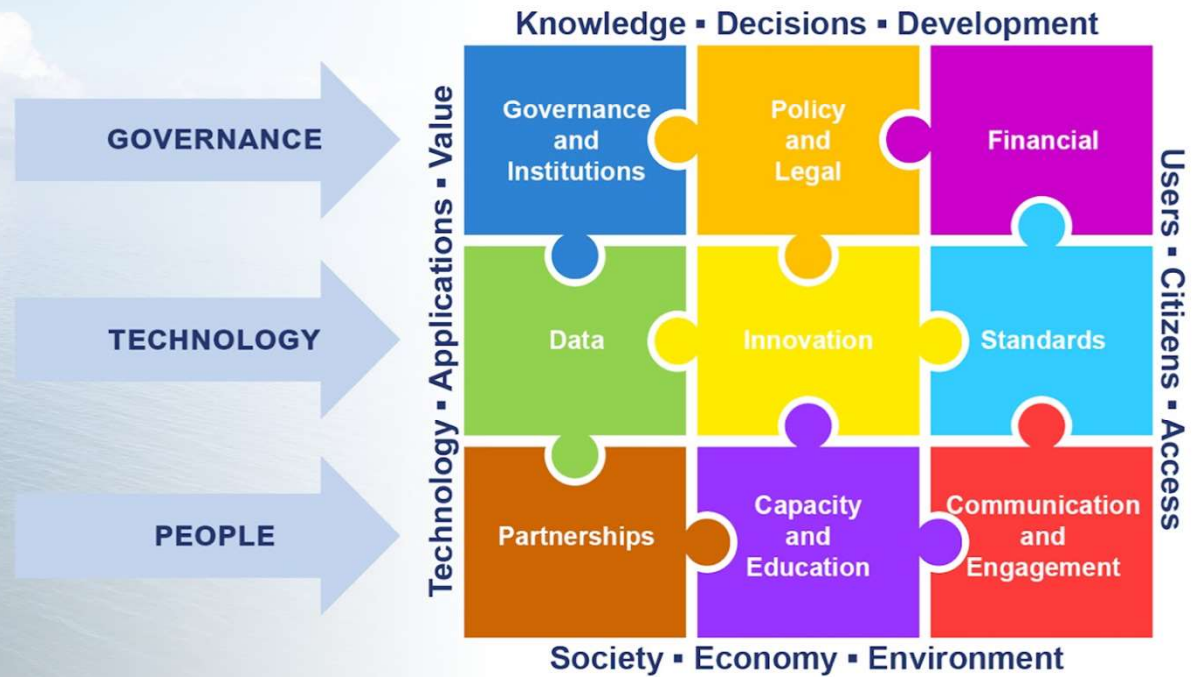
Knowledge ▪ Decisions ▪ Development

GOVERNANCE

TECHNOLOGY

PEOPLE

Technology ▪ Applications ▪ Value

Governance and Institutions

Policy and Legal

Financial

Data

Innovation

Standards

Partnerships

Capacity and Education

Communication and Engagement

Users ▪ Citizens ▪ Access

Society ▪ Economy ▪ Environment